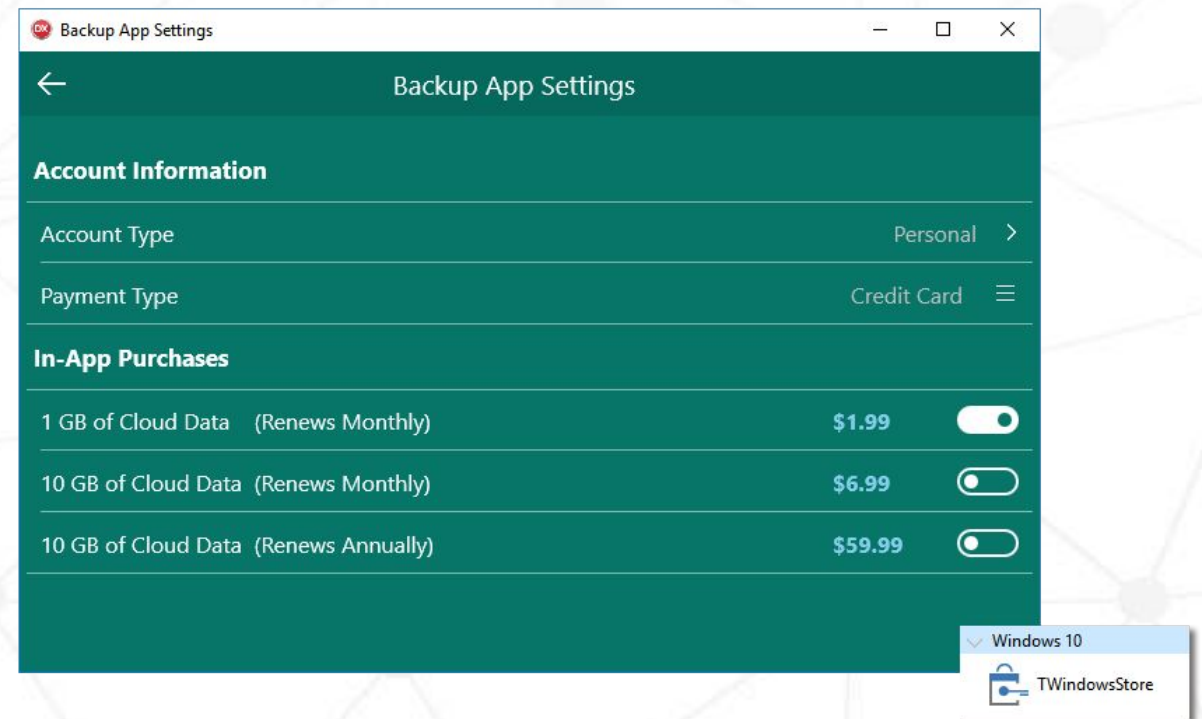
Backup App Settings

Backup App Settings

Account Information

Account Type Personal

Payment Type Credit Card

In-App Purchases

1 GB of Cloud Data (Renews Monthly) $1.99

10 GB of Cloud Data (Renews Monthly) $6.99

10 GB of Cloud Data (Renews Annually) $59.99

Windows 10

TWindowsStore